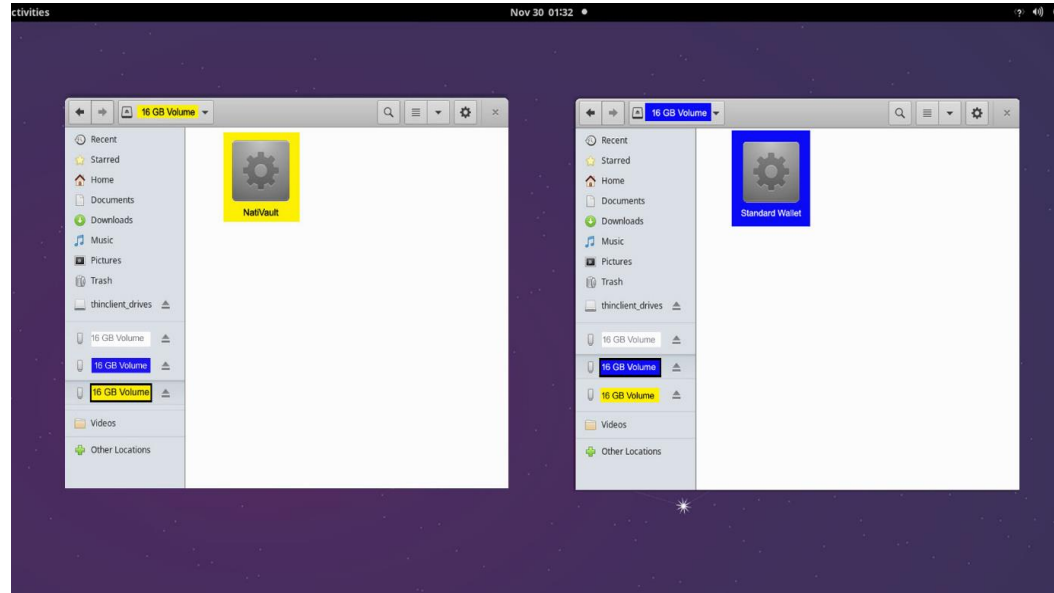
ctivities

Nov 30 01:32 ●

16 GB Volume

NatiVault

Recent
Starred
Home
Documents
Downloads
Music
Pictures
Trash
thinclient_drives
16 GB Volume
16 GB Volume
16 GB Volume
Videos
Other Locations

16 GB Volume

Standard Wallet

Recent
Starred
Home
Documents
Downloads
Music
Pictures
Trash
thinclient_drives
16 GB Volume
16 GB Volume
16 GB Volume
Videos
Other Locations